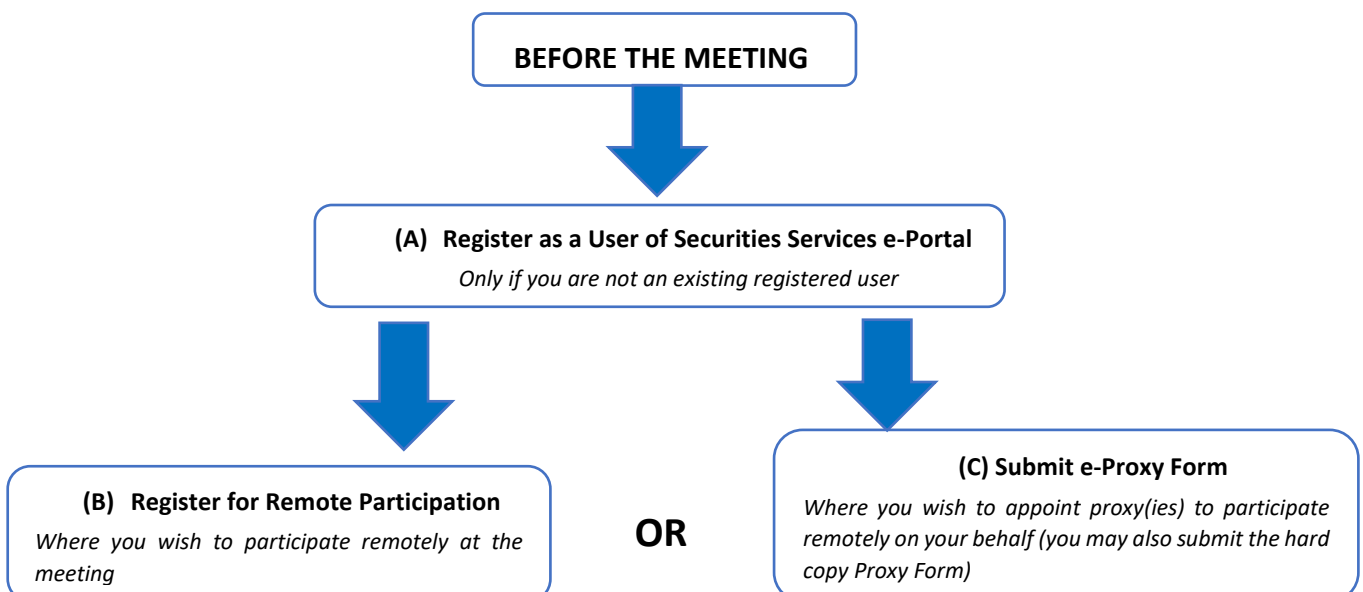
**BEFORE THE MEETING**

**(A) Register as a User of Securities Services e-Portal**
*Only if you are not an existing registered user*

**(B) Register for Remote Participation**
*Where you wish to participate remotely at the meeting*

**OR**

**(C) Submit e-Proxy Form**
*Where you wish to appoint proxy(ies) to participate remotely on your behalf (you may also submit the hard copy Proxy Form)*